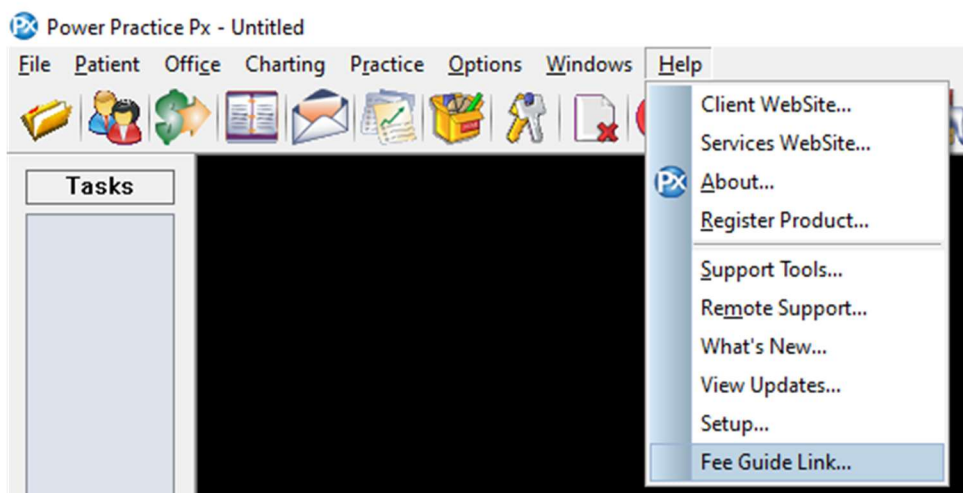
Px Power Practice Px - Untitled

File Patient Office Charting Practice Options Windows Help

Tasks

Client WebSite...
Services WebSite...
Px About...
Register Product...
Support Tools...
Remote Support...
What's New...
View Updates...
Setup...
Fee Guide Link...